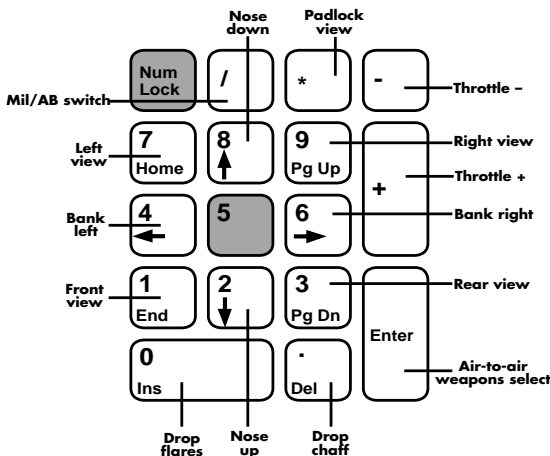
Nose down

Padlock view

Num Lock

/

*

-

Throttle –

Mil/AB switch

Left view

7 Home

8

9 Pg Up

Right view

+

Throttle +

Bank left

4

5

6

Bank right

Front view

1 End

2

3 Pg Dn

Rear view

Enter

0 Ins

. Del

Air-to-air weapons select

Drop flares

Nose up

Drop chaff